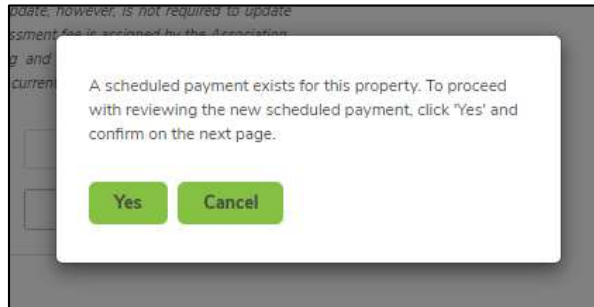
update, however, is not required to update
ssment fee is assigned by the Association
g and
curren

A scheduled payment exists for this property. To proceed with reviewing the new scheduled payment, click 'Yes' and confirm on the next page.

Yes

Cancel